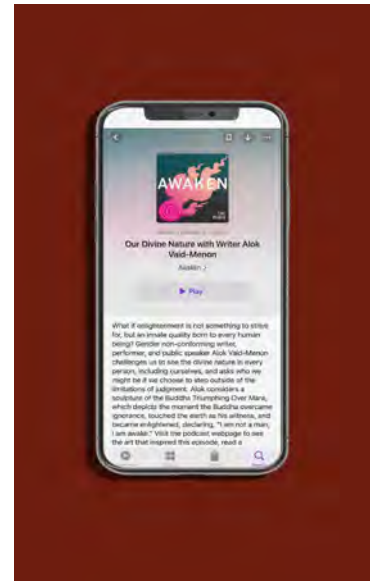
AWAKEN

Our Divine Nature with Writer Alok Vaid-Menon

Awaken

▶ Play

What if enlightenment is not something to strive for, but an innate quality born to every human being? Gender non-conforming writer, performer, and public speaker Alok Vaid-Menon challenges us to see the divine nature in every person, including ourselves, and asks who we might be if we choose to step outside of the limitations of judgment. Alok considers a sculpture of the Buddha Triumphing Over Mara, which depicts the moment the Buddha overcame ignorance, touched the earth as his witness, and became enlightened, declaring, "I am not a man; I am awake." Visit the podcast webpage to see the art that inspired this episode, read a